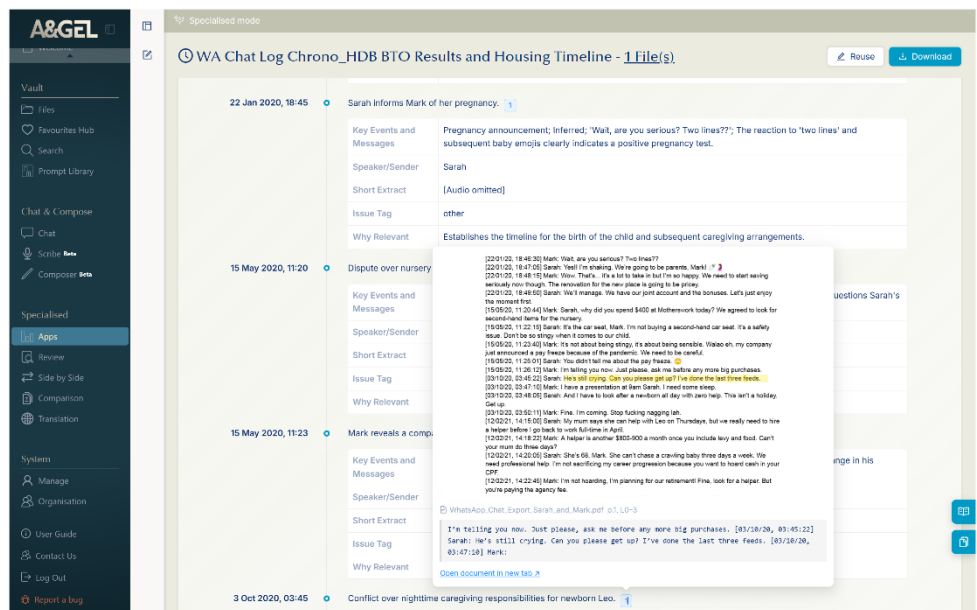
A&GEL

Welcome

Vault
Files
Favourites Hub
Search
Prompt Library

Chat & Compose
Chat
Scribe Beta
Composer Beta

Specialised
Apps
Review
Side by Side
Comparison
Translation

System
Manage
Organisation

User Guide
Contact Us
Log Out
Report a bug

Specialised mode

WA Chat Log Chrono_HDB BTO Results and Housing Timeline - 1 File(s)

Reuse
Download

22 Jan 2020, 18:45
Sarah informs Mark of her pregnancy. 1

| | |
|---|---|
| Key Events and Messages | Pregnancy announcement; Inferred; 'Wait, are you serious? Two lines??'; The reaction to 'two lines' and subsequent baby emojis clearly indicates a positive pregnancy test. |
| Speaker/Sender | Sarah |
| Short Extract | [Audio omitted] |
| Issue Tag | other |
| Why Relevant | Establishes the timeline for the birth of the child and subsequent caregiving arrangements. |

15 May 2020, 11:20
Dispute over nursery

Key Events and Messages
questions Sarah's
Speaker/Sender
Short Extract
Issue Tag
Why Relevant

15 May 2020, 11:23
Mark reveals a comp

Key Events and Messages
ange in his
Speaker/Sender
Short Extract
Issue Tag
Why Relevant

3 Oct 2020, 03:45
Conflict over nighttime caregiving responsibilities for newborn Leo. 1

[22/01/20, 18:46:30] Mark: Wait, are you serious? Two lines??
[22/01/20, 18:47:05] Sarah: Yes!! I'm shaking. We're going to be parents, Mark!
[22/01/20, 18:48:15] Mark: Wow. That's... it's a lot to take in but I'm so happy. We need to start saving seriously now though. The renovation for the new place is going to be pricey.
[22/01/20, 18:49:50] Sarah: We'll manage. We have our joint account and the bonuses. Let's just enjoy the moment first.
[15/05/20, 11:20:44] Mark: Sarah, why did you spend $400 at Mothercare today? We agreed to look for second-hand items for the nursery.
[15/05/20, 11:22:15] Sarah: It's the car seat, Mark. I'm not buying a second-hand car seat. It's a safety issue. Don't be so stingy when it comes to our child.
[15/05/20, 11:23:40] Mark: It's not about being stingy, it's about being sensible. Walao eh, my company just announced a pay freeze because of the pandemic. We need to be careful.
[15/05/20, 11:25:01] Sarah: You didn't tell me about the pay freeze.
[15/05/20, 11:26:12] Mark: I'm telling you now. Just please, ask me before any more big purchases.
[03/10/20, 03:45:22] Sarah: He's still crying. Can you please get up? I've done the last three feeds.
[03/10/20, 03:47:10] Mark: I have a presentation at 9am Sarah. I need some sleep.
[03/10/20, 03:48:05] Sarah: And I have to look after a newborn all day with zero help. This isn't a holiday. Get up.
[03/10/20, 03:50:11] Mark: Fine. I'm coming. Stop fucking nagging lah.
[12/02/21, 14:15:00] Sarah: My mum says she can help with Leo on Thursdays, but we really need to hire a helper before I go back to work full-time in April.
[12/02/21, 14:18:23] Mark: A helper is another $800-900 a month once you include levy and food. Can't your mum do three days?
[12/02/21, 14:20:05] Sarah: She's 68, Mark. She can't chase a crawling baby three days a week. We need professional help. I'm not sacrificing my career progression because you want to hoard cash in your CPF.
[12/02/21, 14:22:45] Mark: I'm not hoarding, I'm planning for our retirement! Fine, look for a helper. But you're paying the agency fee.

WhatsApp_Chat_Export_Sarah_and_Mark.pdf p.1, L0-3

I'm telling you now. Just please, ask me before any more big purchases. [03/10/20, 03:45:22] Sarah: He's still crying. Can you please get up? I've done the last three feeds. [03/10/20, 03:47:10] Mark:

Open document in new tab